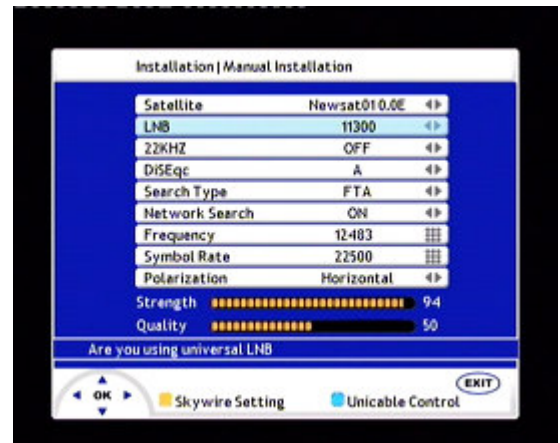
Installation | Manual Installation

| | |
|---|---|
| Satellite | Newsat01 0.0E |
| LNB | 11300 |
| 22KHZ | OFF |
| DiSEqc | A |
| Search Type | FTA |
| Network Search | ON |
| Frequency | 12483 |
| Symbol Rate | 22500 |
| Polarization | Horizontal |

Strength 94
Quality 50

Are you using universal LNB

OK
Skywire Setting
Unicable Control
EXIT